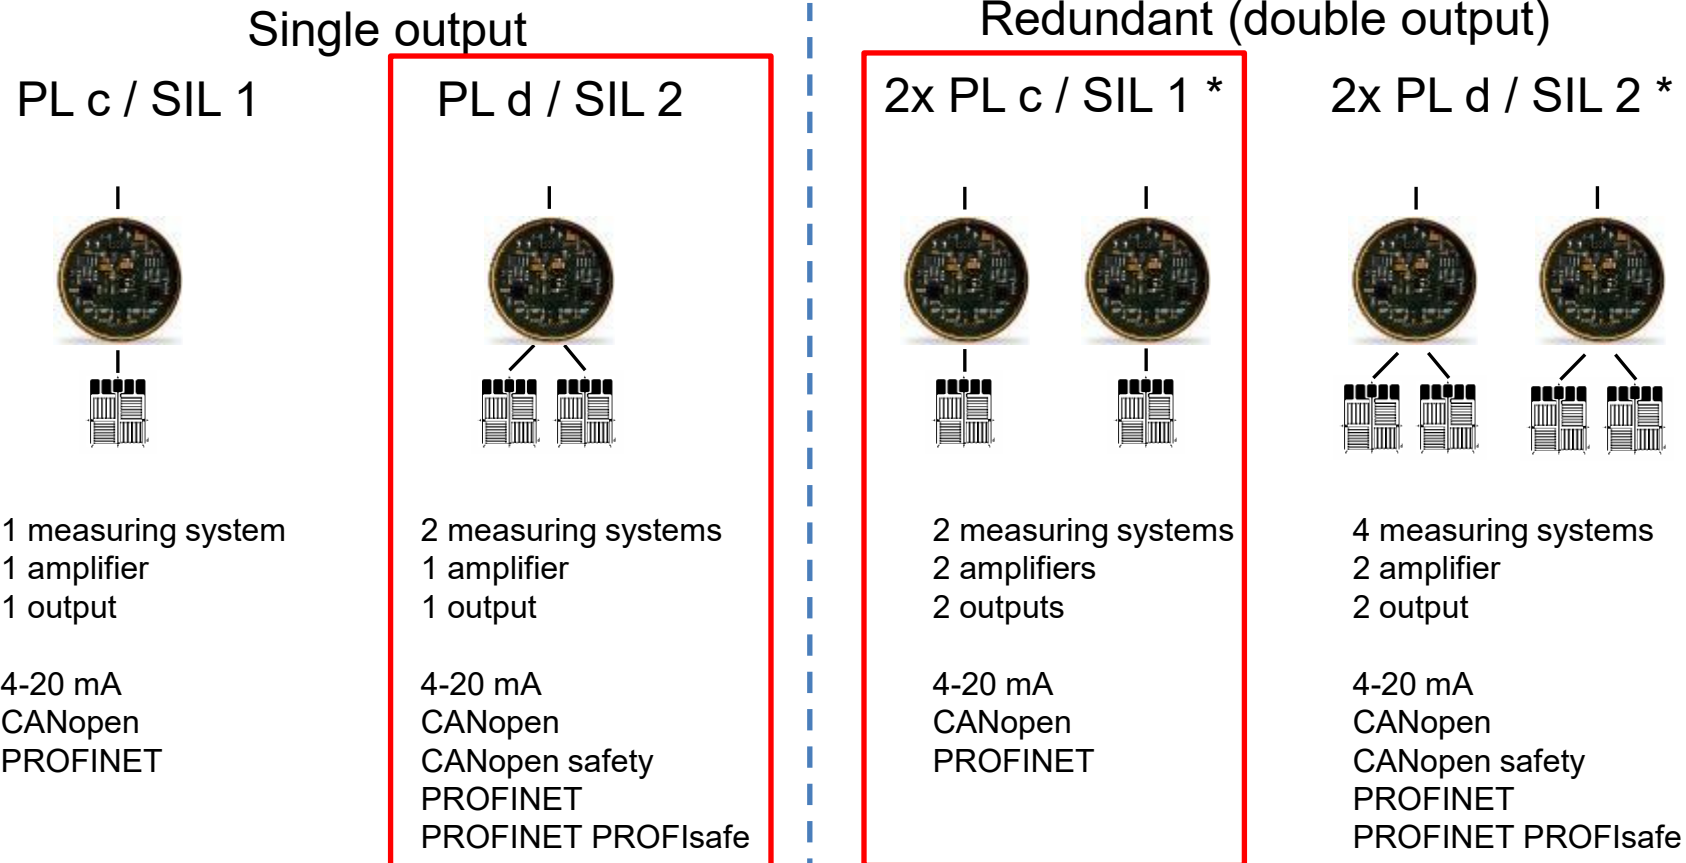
Single output

PL c / SIL 1

1 measuring system
1 amplifier
1 output

4-20 mA
CANopen
PROFINET

PL d / SIL 2

2 measuring systems
1 amplifier
1 output

4-20 mA
CANopen
CANopen safety
PROFINET
PROFINET PROFIsafe

Redundant (double output)

2x PL c / SIL 1 *

2 measuring systems
2 amplifiers
2 outputs

4-20 mA
CANopen
PROFINET

2x PL d / SIL 2 *

4 measuring systems
2 amplifier
2 output

4-20 mA
CANopen
CANopen safety
PROFINET
PROFINET PROFIsafe